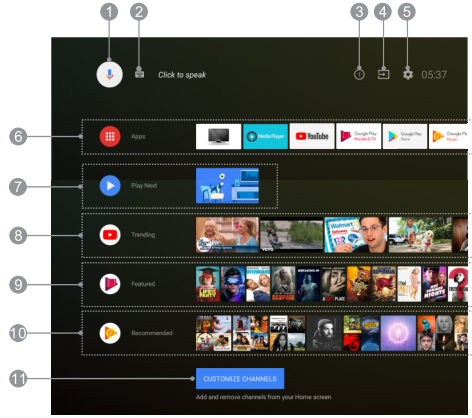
1
2
3
4
5
Click to speak
05:37
6
Apps
Media Player
YouTube
Google Play Movies & TV
Google Play Store
Goo
7
Play Next
8
Trending
9
Featured
10
Recommended
11
CUSTOMIZE CHANNELS
Add and remove channels from your Home screen